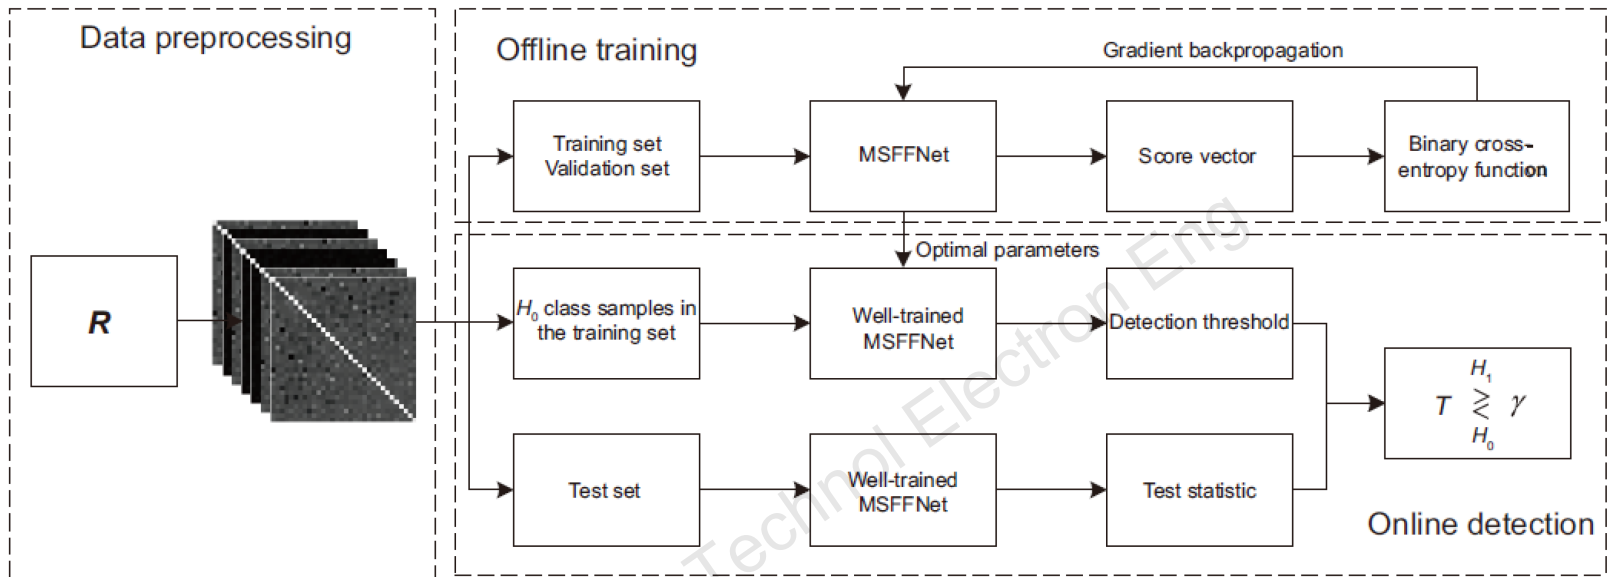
Data preprocessing

Offline training

Gradient backpropagation

Training set
Validation set

MSFFNet

Score vector

Binary cross-entropy function

Optimal parameters

$R$

$H_0$ class samples in the training set

Well-trained MSFFNet

Detection threshold

$T \underset{H_0}{\overset{H_1}{\gtrless}} \gamma$

Test set

Well-trained MSFFNet

Test statistic

Online detection

Technol Electron Eng